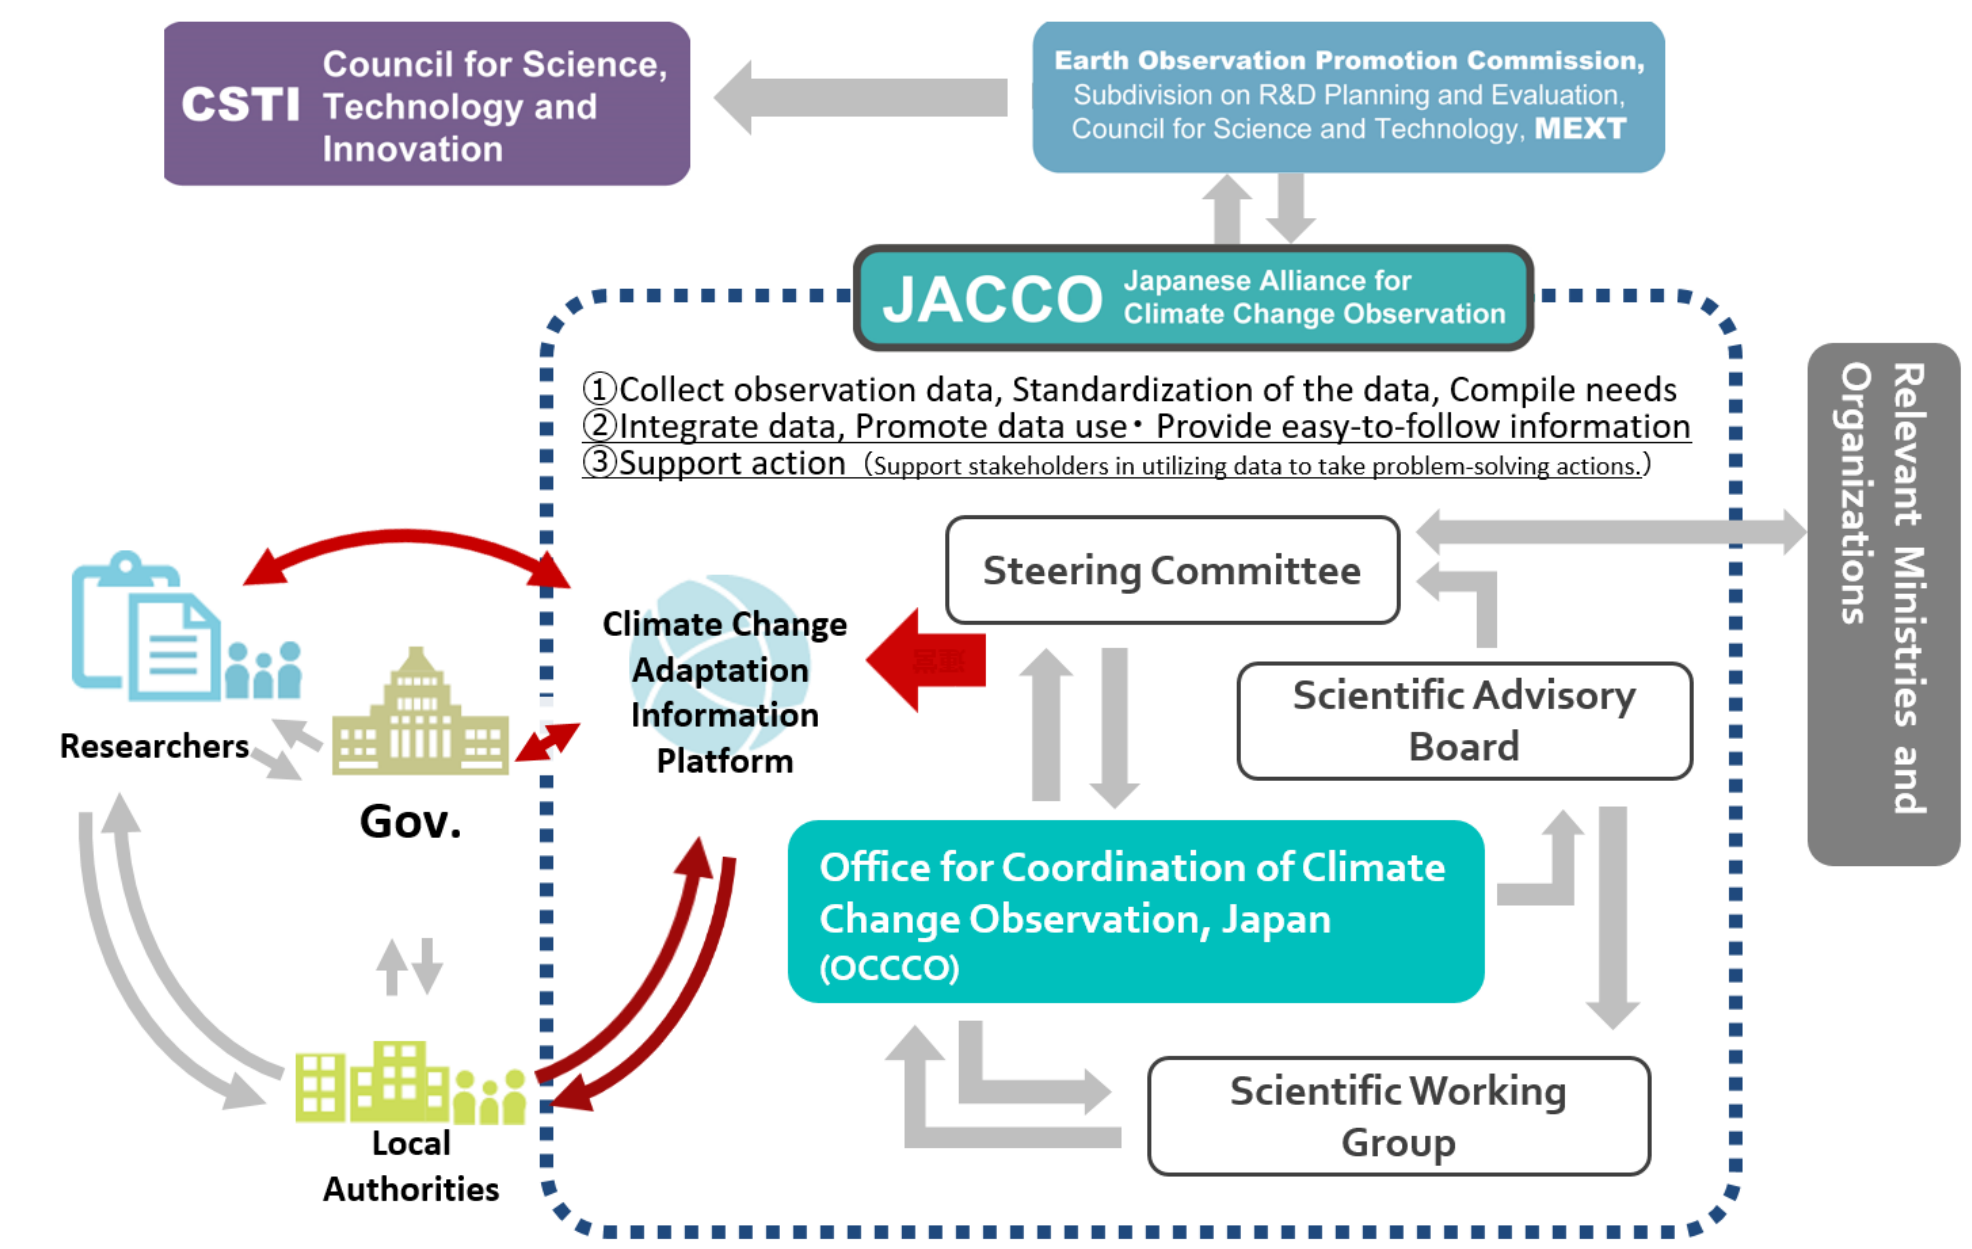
CSTI Council for Science, Technology and Innovation

Earth Observation Promotion Commission, Subdivision on R&D Planning and Evaluation, Council for Science and Technology, MEXT

JACCO Japanese Alliance for Climate Change Observation

①Collect observation data, Standardization of the data, Compile needs
②Integrate data, Promote data use・Provide easy-to-follow information
③Support action（Support stakeholders in utilizing data to take problem-solving actions.）

Relevant Ministries and Organizations

Steering Committee

Scientific Advisory Board

Climate Change Adaptation Information Platform

Researchers

Gov.

Office for Coordination of Climate Change Observation, Japan (OCCCO)

Scientific Working Group

Local Authorities